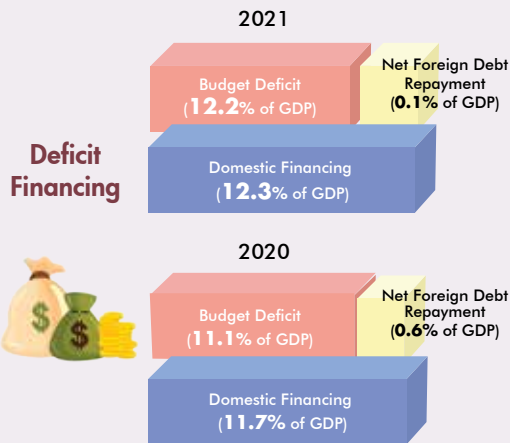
2021

Budget Deficit (12.2% of GDP)

Net Foreign Debt Repayment (0.1% of GDP)

Deficit Financing

Domestic Financing (12.3% of GDP)

2020

Budget Deficit (11.1% of GDP)

Net Foreign Debt Repayment (0.6% of GDP)

$

$

Domestic Financing (11.7% of GDP)